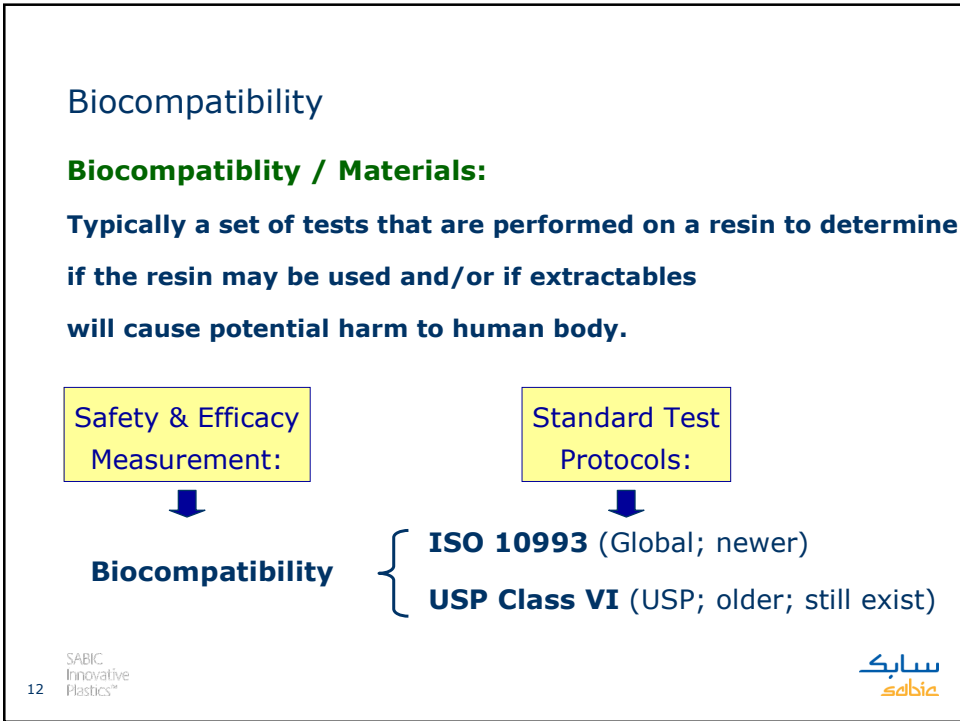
Biocompatibility

Biocompatiblity / Materials:

Typically a set of tests that are performed on a resin to determine if the resin may be used and/or if extractables will cause potential harm to human body.

Safety & Efficacy Measurement:

Standard Test Protocols:

Biocompatibility

ISO 10993 (Global; newer)

USP Class VI (USP; older; still exist)

SABIC Innovative Plastics™

12

سابك
sabic